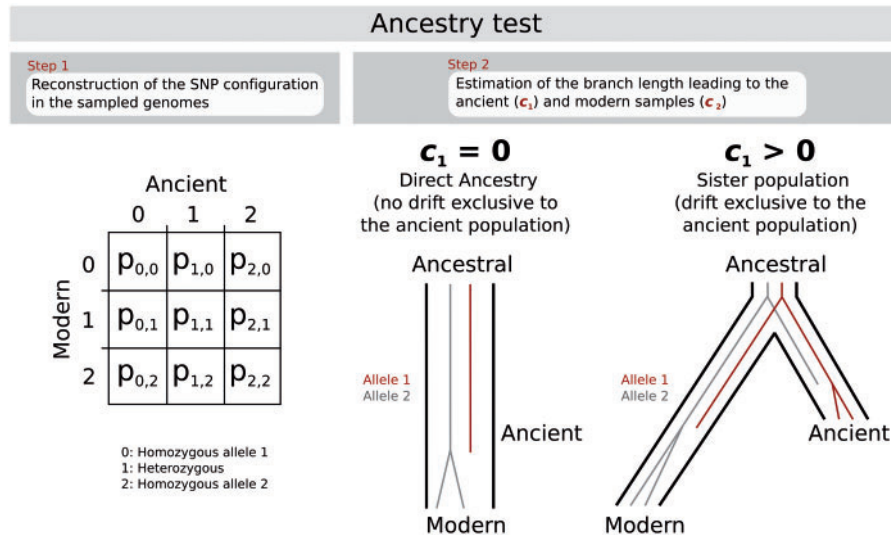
Ancestry test

Step 1
Reconstruction of the SNP configuration in the sampled genomes

Step 2
Estimation of the branch length leading to the ancient ($c_1$) and modern samples ($c_2$)

Ancient

| | 0 | 1 | 2 |
|---|---|---|---|
| 0 | $p_{0,0}$ | $p_{1,0}$ | $p_{2,0}$ |
| 1 | $p_{0,1}$ | $p_{1,1}$ | $p_{2,1}$ |
| 2 | $p_{0,2}$ | $p_{1,2}$ | $p_{2,2}$ |

Modern

0: Homozygous allele 1
1: Heterozygous
2: Homozygous allele 2

$c_1 = 0$
Direct Ancestry
(no drift exclusive to the ancient population)

Ancestral
Allele 1
Allele 2
Ancient
Modern

$c_1 > 0$
Sister population
(drift exclusive to the ancient population)

Ancestral
Allele 1
Allele 2
Ancient
Modern